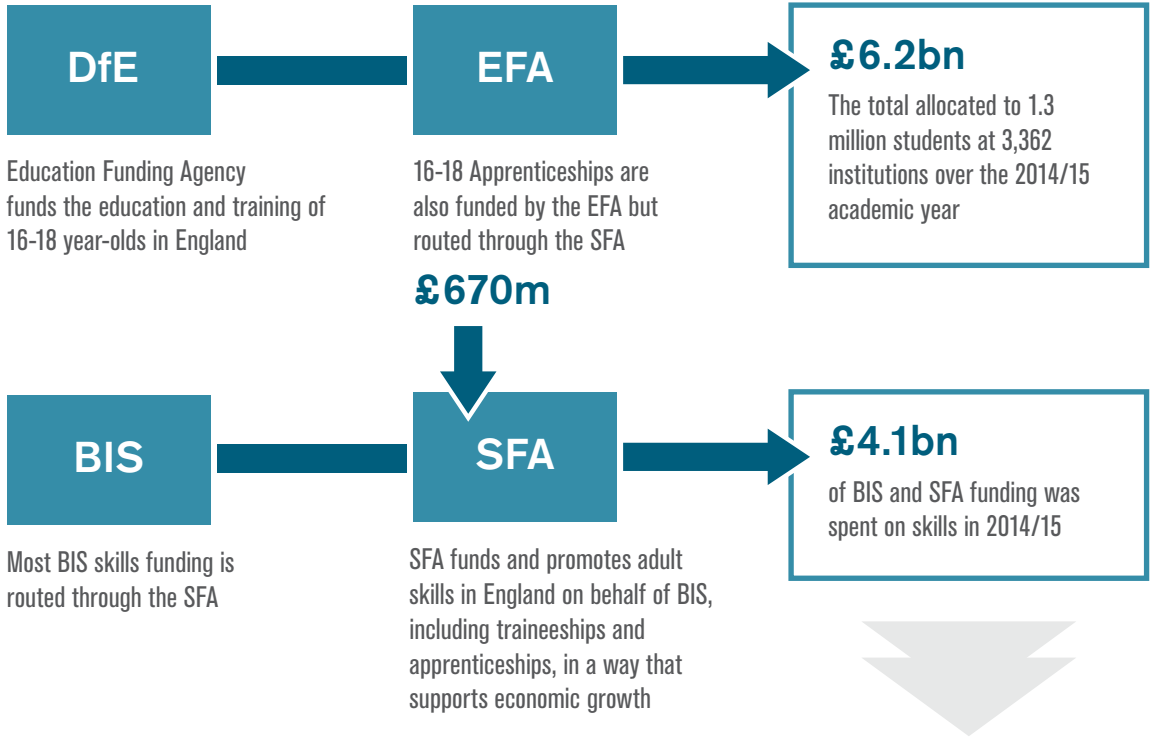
DfE

EFA

£6.2bn

The total allocated to 1.3 million students at 3,362 institutions over the 2014/15 academic year

Education Funding Agency funds the education and training of 16-18 year-olds in England

16-18 Apprenticeships are also funded by the EFA but routed through the SFA

£670m

BIS

SFA

£4.1bn

of BIS and SFA funding was spent on skills in 2014/15

Most BIS skills funding is routed through the SFA

SFA funds and promotes adult skills in England on behalf of BIS, including traineeships and apprenticeships, in a way that supports economic growth